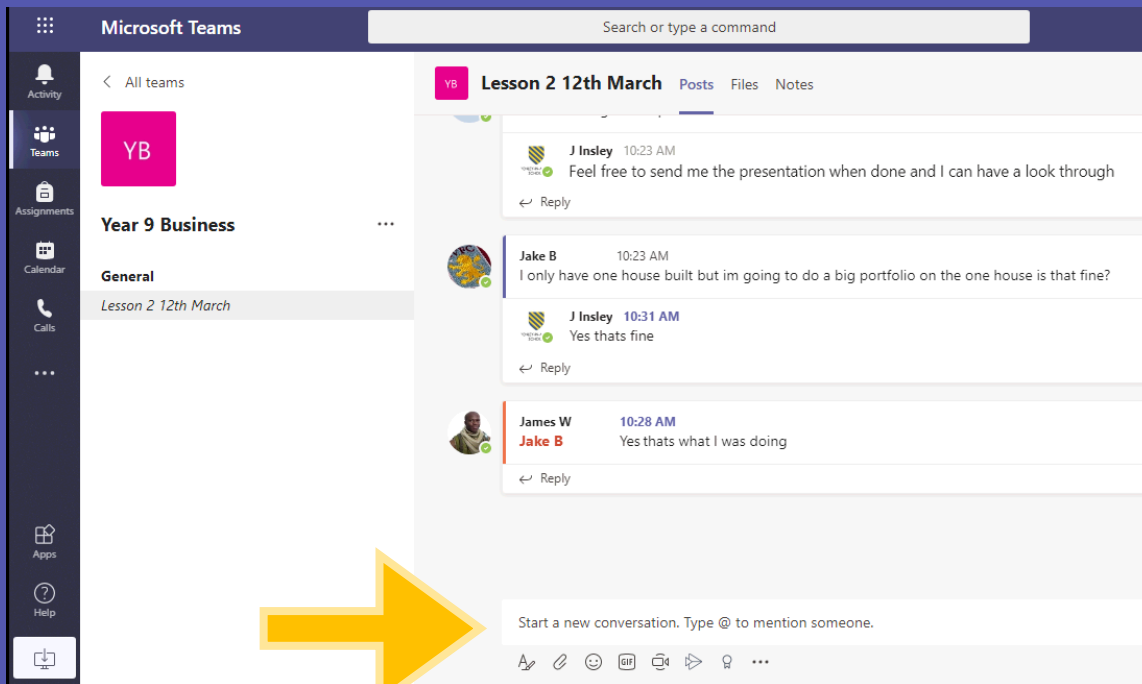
Microsoft Teams

Search or type a command

Activity

Teams

Assignments

Calendar

Calls

...

Apps

Help

< All teams

YB

Year 9 Business ...

General

Lesson 2 12th March

YB Lesson 2 12th March Posts Files Notes

J Insley 10:23 AM
Feel free to send me the presentation when done and I can have a look through

Reply

Jake B 10:23 AM
I only have one house built but im going to do a big portfolio on the one house is that fine?

J Insley 10:31 AM
Yes thats fine

Reply

James W 10:28 AM
Jake B Yes thats what I was doing

Reply

Start a new conversation. Type @ to mention someone.

GIF ...